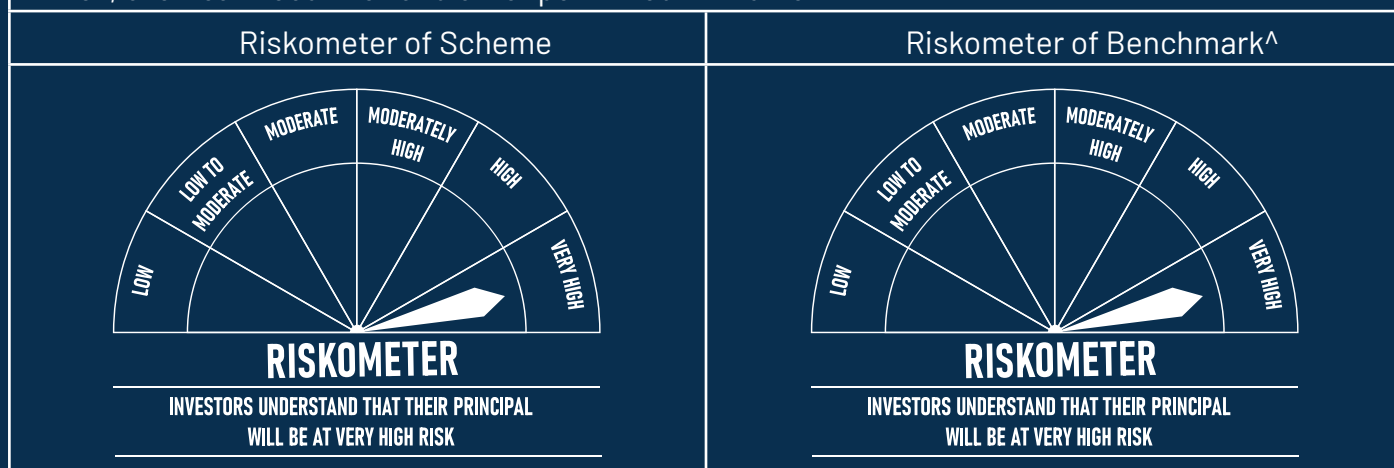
| Riskometer of Scheme | Riskometer of Benchmark^ |
|---|---|
| LOW, LOW TO MODERATE, MODERATE, MODERATELY HIGH, HIGH, VERY HIGH | LOW, LOW TO MODERATE, MODERATE, MODERATELY HIGH, HIGH, VERY HIGH |
| RISKOMETER | RISKOMETER |
| INVESTORS UNDERSTAND THAT THEIR PRINCIPAL WILL BE AT VERY HIGH RISK | INVESTORS UNDERSTAND THAT THEIR PRINCIPAL WILL BE AT VERY HIGH RISK |